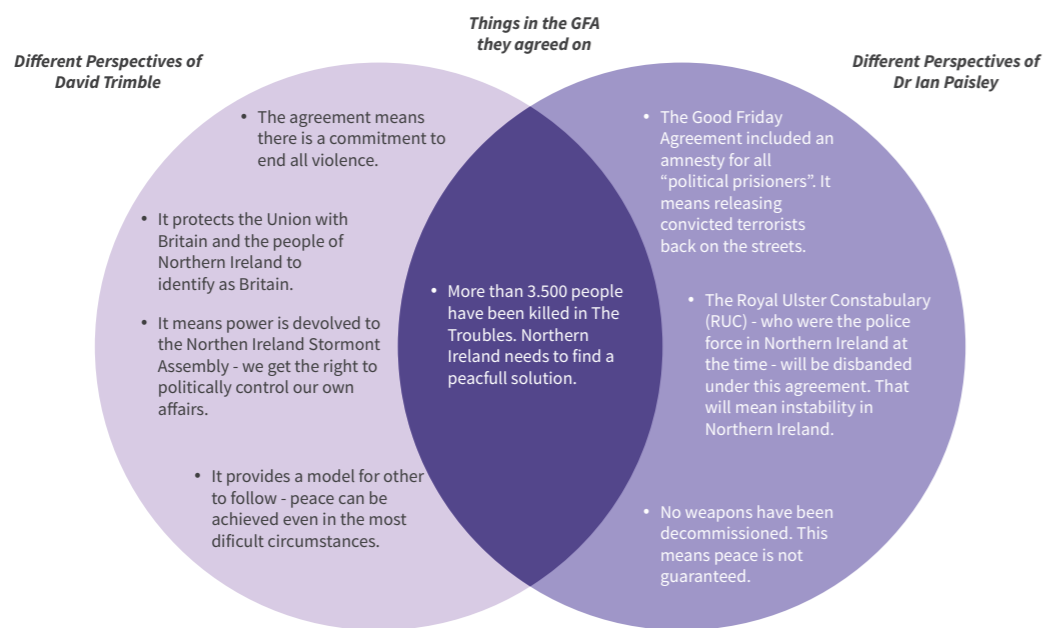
Different Perspectives of David Trimble

Things in the GFA they agreed on

Different Perspectives of Dr Ian Paisley

• The agreement means there is a commitment to end all violence.

• It protects the Union with Britain and the people of Northern Ireland to identify as Britain.

• It means power is devolved to the Northen Ireland Stormont Assembly - we get the right to politically control our own affairs.

• It provides a model for other to follow - peace can be achieved even in the most dificult circumstances.

• More than 3.500 people have been killed in The Troubles. Northern Ireland needs to find a peacfull solution.

• The Good Friday Agreement included an amnesty for all "political prisioners". It means releasing convicted terrorists back on the streets.

• The Royal Ulster Constabulary (RUC) - who were the police force in Northern Ireland at the time - will be disbanded under this agreement. That will mean instability in Northern Ireland.

• No weapons have been decommissioned. This means peace is not guaranteed.